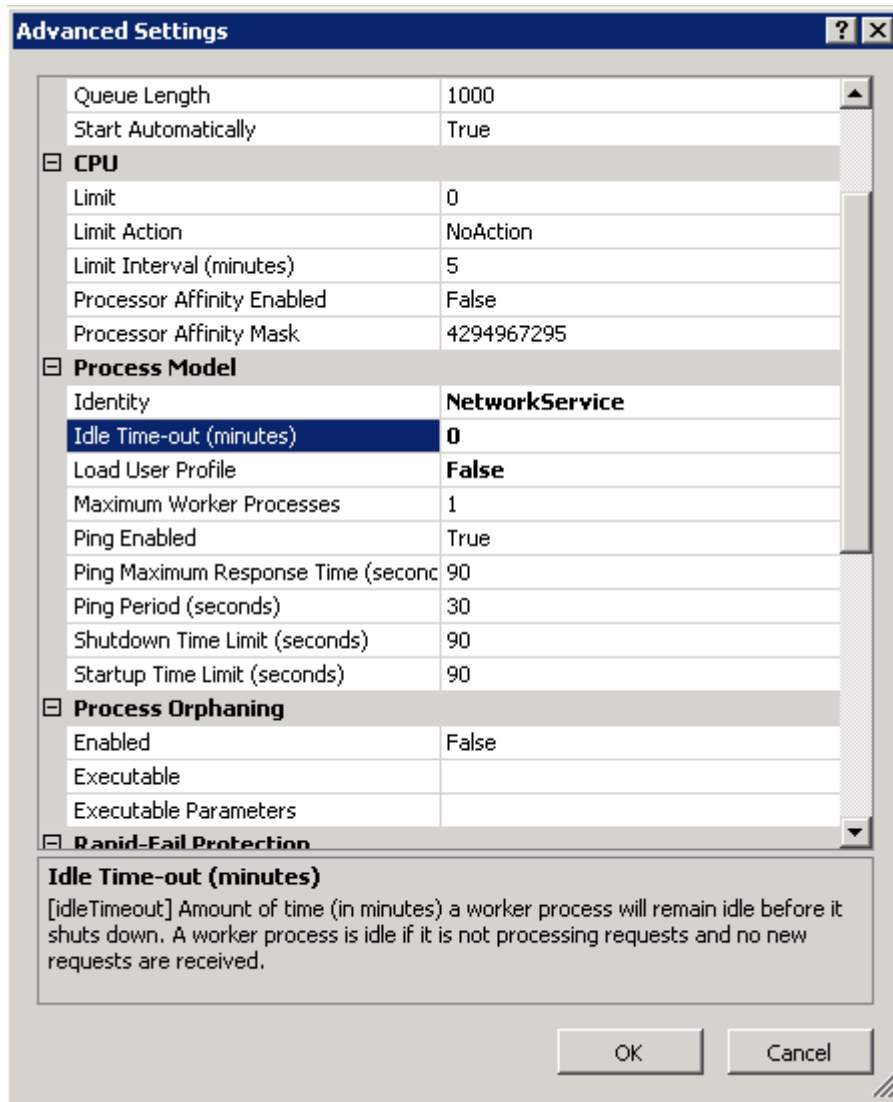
Advanced Settings

? X

| | |
|---|---|
| Queue Length | 1000 |
| Start Automatically | True |
| ⊟ CPU | |
| Limit | 0 |
| Limit Action | NoAction |
| Limit Interval (minutes) | 5 |
| Processor Affinity Enabled | False |
| Processor Affinity Mask | 4294967295 |
| ⊟ Process Model | |
| Identity | NetworkService |
| Idle Time-out (minutes) | 0 |
| Load User Profile | False |
| Maximum Worker Processes | 1 |
| Ping Enabled | True |
| Ping Maximum Response Time (seconc | 90 |
| Ping Period (seconds) | 30 |
| Shutdown Time Limit (seconds) | 90 |
| Startup Time Limit (seconds) | 90 |
| ⊟ Process Orphaning | |
| Enabled | False |
| Executable | |
| Executable Parameters | |
| ⊟ Rapid-Fail Protection | |

Idle Time-out (minutes)
[idleTimeout] Amount of time (in minutes) a worker process will remain idle before it shuts down. A worker process is idle if it is not processing requests and no new requests are received.

OK Cancel